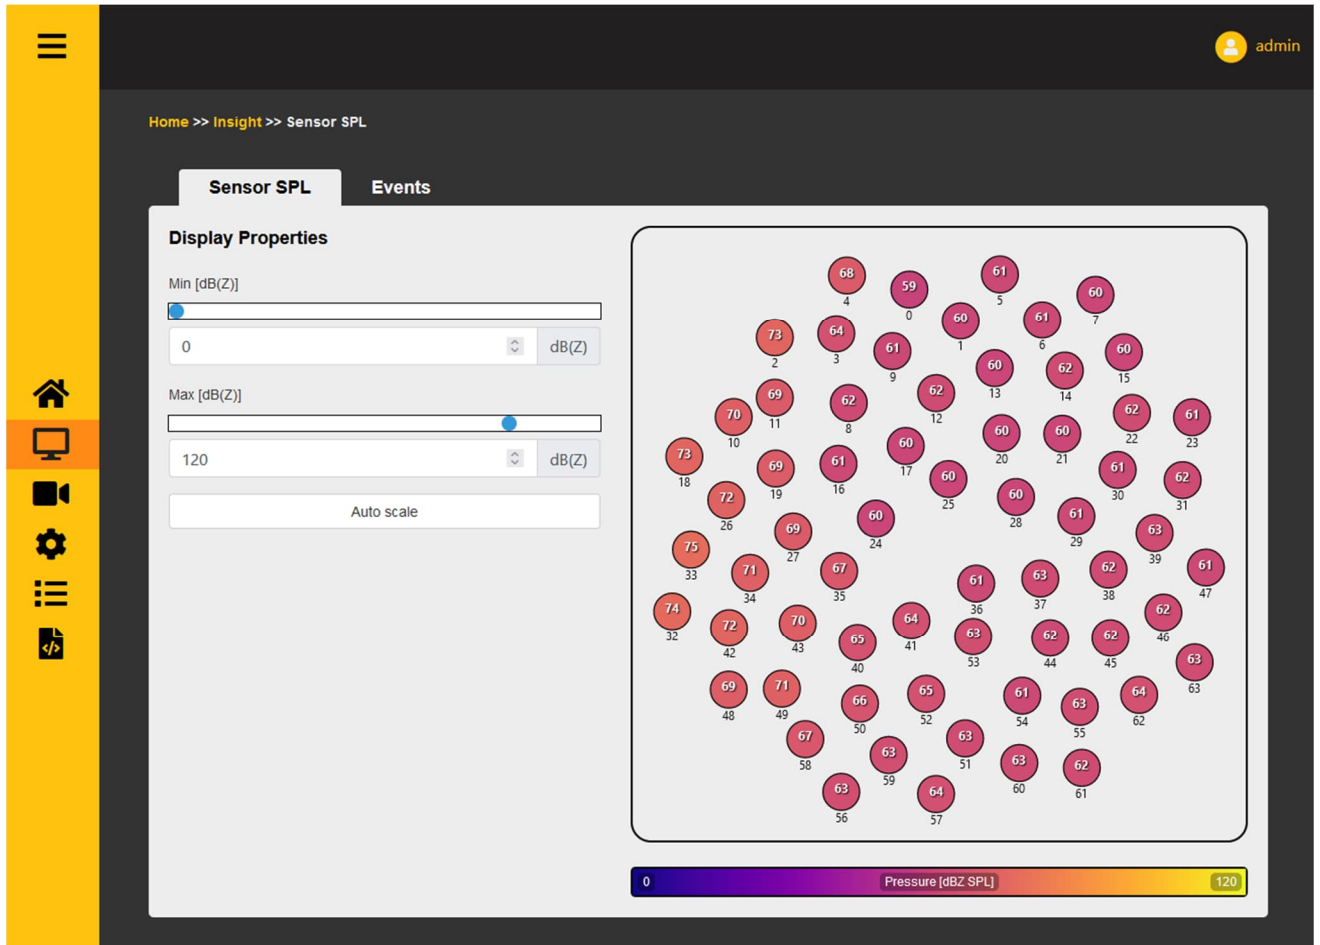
admin

Home >> Insight >> Sensor SPL

Sensor SPL
Events

Display Properties

Min [dB(Z)]
0
dB(Z)

Max [dB(Z)]
120
dB(Z)

Auto scale

68
4
59
0
61
5
60
7
73
2
64
3
61
9
60
1
61
6
60
15
69
11
70
10
62
8
62
12
60
13
62
14
62
22
61
23
73
18
69
19
61
16
60
17
60
25
60
20
60
21
61
30
62
31
72
26
69
27
60
24
60
28
61
29
63
39
75
33
71
34
67
35
61
36
63
37
62
38
61
47
74
32
72
42
70
43
65
40
64
41
63
53
62
44
62
45
62
46
63
63
69
48
71
49
66
50
65
52
61
54
63
55
64
62
67
58
63
59
63
51
63
60
62
61
63
56
64
57

0
Pressure [dBZ SPL]
120